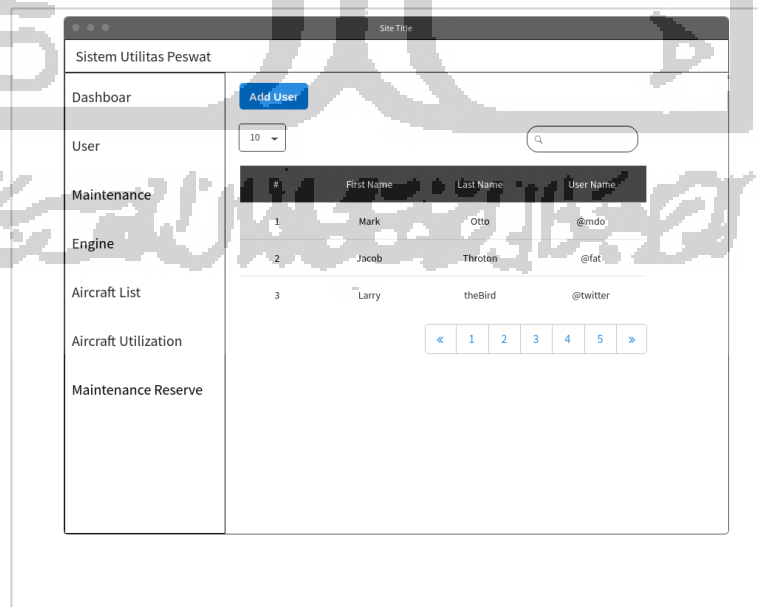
Site Title

Sistem Utilitas Peswat

Dashboar

User

Maintenance

Engine

Aircraft List

Aircraft Utilization

Maintenance Reserve

Add User

10

| # | First Name | Last Name | User Name |
|---|---|---|---|
| 1 | Mark | Otto | @mdo |
| 2 | Jacob | Throton | @fat |
| 3 | Larry | theBird | @twitter |

« 1 2 3 4 5 »